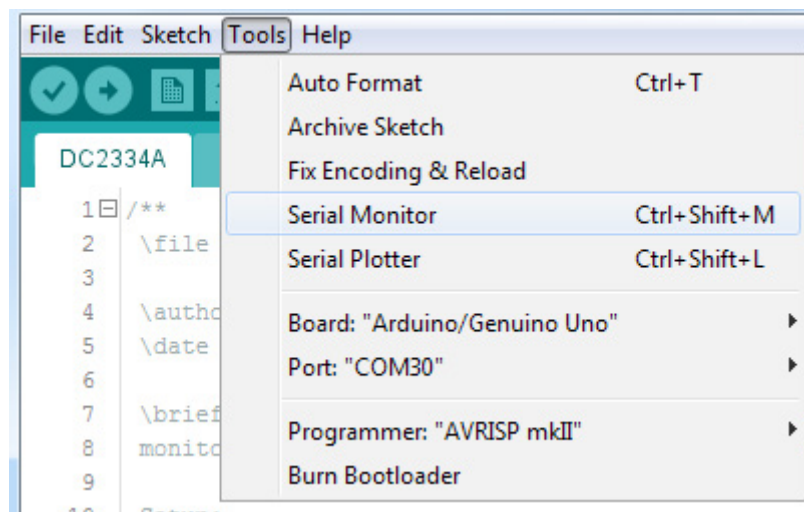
File Edit Sketch Tools Help

DC2334A

1 /**
2 \file
3
4 \autho
5 \date
6
7 \brief
8 monito
9

Auto Format Ctrl+T
Archive Sketch
Fix Encoding & Reload
Serial Monitor Ctrl+Shift+M
Serial Plotter Ctrl+Shift+L
Board: "Arduino/Genuino Uno"
Port: "COM30"
Programmer: "AVRISP mkII"
Burn Bootloader